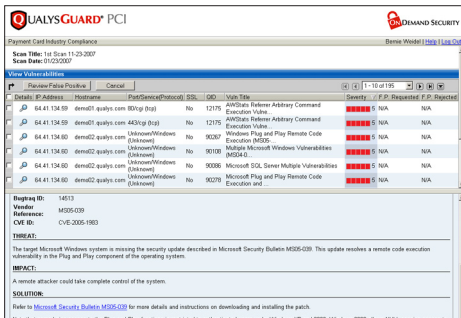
QUALYSGUARD® PCI

ON DEMAND SECURITY

Payment Card Industry Compliance

Bernie Wedel | Help | Log Out

Scan Title: 1st Scan 11-23-2007
Scan Date: 01/23/2007

View Vulnerabilities

Review False Positive Cancel

1 - 10 of 195

| Details | IP Address | Hostname | Port/Service(Protocol) | SSL | QID | Vuln Title | Severity | F.P. Requested | F.P. Rejected |
|---|---|---|---|---|---|---|---|---|---|
| | 64.41.134.59 | demo01.qualys.com | 80/cgi (tcp) | No | 12175 | AWStats Referer Arbitrary Command Execution Vulne... | 5 | N/A | |
| | 64.41.134.59 | demo01.qualys.com | 443/cgi (tcp) | No | 12175 | AWStats Referer Arbitrary Command Execution Vulne... | 5 | N/A | |
| | 64.41.134.60 | demo02.qualys.com | Unknown/Windows (Unknown) | No | 90267 | Microsoft Plug and Play Remote Code Execution (MS05-... | 5 | N/A | |
| | 64.41.134.60 | demo02.qualys.com | Unknown/Windows (Unknown) | No | 90108 | Multiple Microsoft Windows Vulnerabilities (MS04-0... | 5 | N/A | |
| | 64.41.134.60 | demo02.qualys.com | Unknown/Windows (Unknown) | No | 90086 | Microsoft SQL Server Multiple Vulnerabilities | 5 | N/A | |
| | 64.41.134.60 | demo02.qualys.com | Unknown/Windows (Unknown) | No | 90278 | Microsoft Plug and Play Remote Code Execution and ... | 5 | N/A | |

Bugtraq ID: 14513
Vendor Reference: MS05-039
CVE ID: CVE-2005-1983

THREAT:
The target Microsoft Windows system is missing the security update described in Microsoft Security Bulletin MS05-039. This update resolves a remote code execution vulnerability in the Plug and Play component of the operating system.

IMPACT:
A remote attacker could take complete control of the system.

SOLUTION:
Refer to Microsoft Security Bulletin MS05-039 for more details and instructions on downloading and installing the patch.

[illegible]